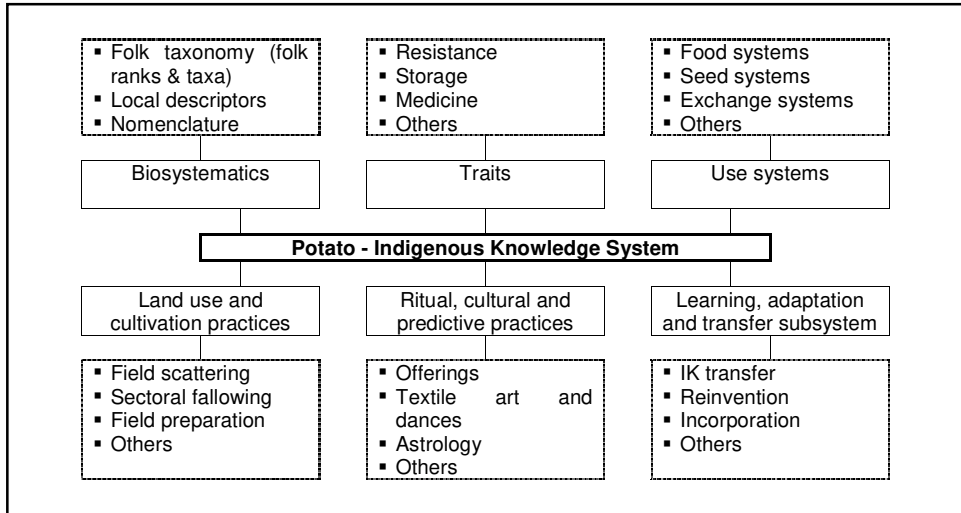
- Folk taxonomy (folk ranks & taxa)
- Local descriptors
- Nomenclature

Biosystematics

- Resistance
- Storage
- Medicine
- Others

Traits

- Food systems
- Seed systems
- Exchange systems
- Others

Use systems

**Potato - Indigenous Knowledge System**

Land use and cultivation practices

- Field scattering
- Sectoral fallowing
- Field preparation
- Others

Ritual, cultural and predictive practices

- Offerings
- Textile art and dances
- Astrology
- Others

Learning, adaptation and transfer subsystem

- IK transfer
- Reinvention
- Incorporation
- Others